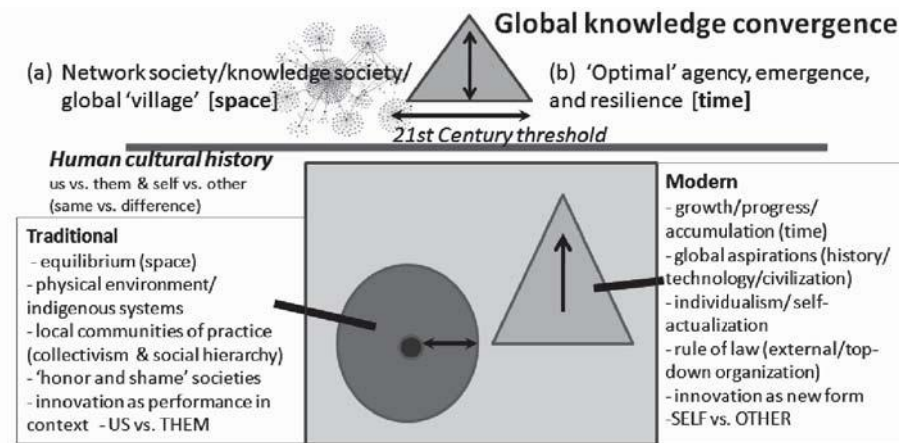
Global knowledge convergence

(a) Network society/knowledge society/ global 'village' [space]

(b) 'Optimal' agency, emergence, and resilience [time]

21st Century threshold

Human cultural history
us vs. them & self vs. other (same vs. difference)

Traditional
- equilibrium (space)
- physical environment/ indigenous systems
- local communities of practice (collectivism & social hierarchy)
- 'honor and shame' societies
- innovation as performance in context - US vs. THEM

Modern
- growth/progress/ accumulation (time)
- global aspirations (history/ technology/civilization)
- individualism/ self-actualization
- rule of law (external/top-down organization)
- innovation as new form
-SELF vs. OTHER